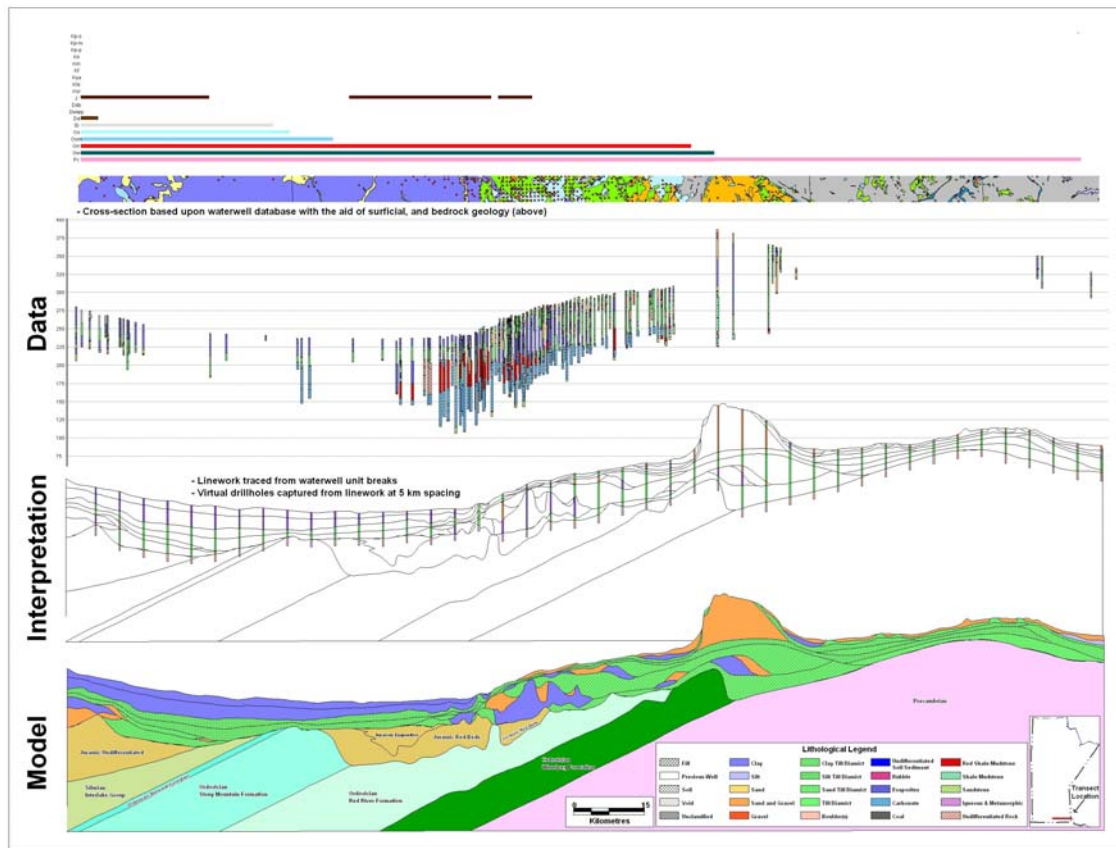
- Cross-section based upon waterwell database with the aid of surficial, and bedrock geology (above)

Data

Interpretation

- Linework traced from waterwell unit breaks
- Virtual drillholes captured from linework at 5 km spacing

Model

Precambrian

Jurassic Undifferentiated

Jurassic Evaporites

Jurassic Red Beds

Silurian Interlake Group

Ordovician Stony Mountain Formation

Ordovician Red River Formation

Ordovician Winnipeg Formation

Lithological Legend

| | | | |
|---|---|---|---|
| Fill | Clay | Clay Till/Diamict | Undifferentiated Soft Sediment | Red Shale Mudstone |
| Previous Well | Silt | Silt Till/Diamict | Rubble | Shale Mudstone |
| Soil | Sand | Sand Till/Diamict | Evaporites | Sandstone |
| Void | Sand and Gravel | Till/Diamict | Carbonate | Igneous & Metamorphic |
| Unclassified | Gravel | Boulder(s) | Coal | Undifferentiated Rock |

0 5
Kilometres

Transect Location